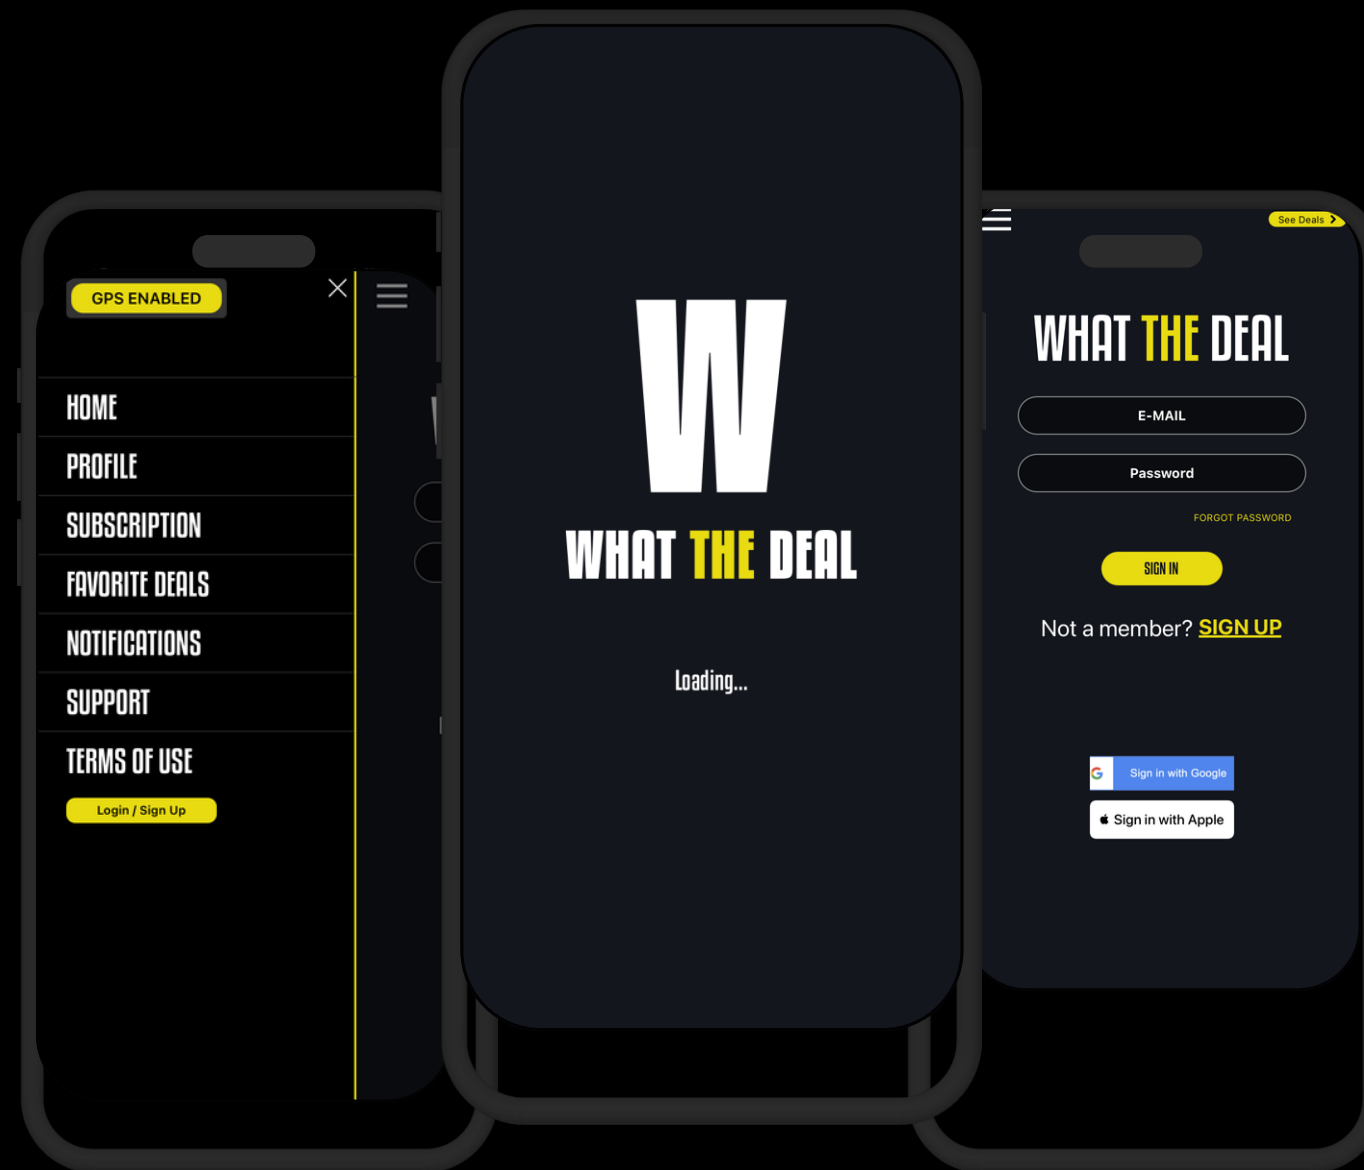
GPS ENABLED

HOME

PROFILE

SUBSCRIPTION

FAVORITE DEALS

NOTIFICATIONS

SUPPORT

TERMS OF USE

Login / Sign Up

W

WHAT THE DEAL

Loading...

See Deals

WHAT THE DEAL

E-MAIL

Password

FORGOT PASSWORD

SIGN IN

Not a member? SIGN UP

Sign in with Google

Sign in with Apple